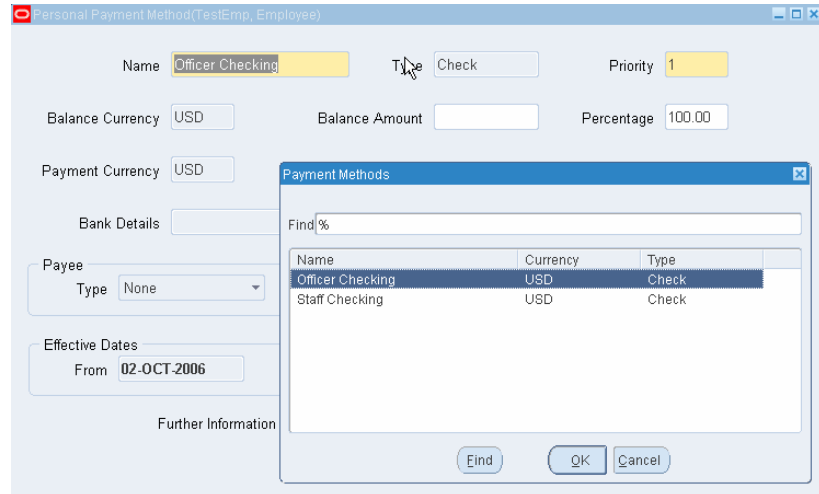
Personal Payment Method(TestEmp, Employee)

Name Officer Checking

Type Check

Priority 1

Balance Currency USD

Balance Amount

Percentage 100.00

Payment Currency USD

Bank Details

Payee
Type None

Effective Dates
From 02-OCT-2006

Further Information

Payment Methods

Find %

| Name | Currency | Type |
|---|---|---|
| Officer Checking | USD | Check |
| Staff Checking | USD | Check |

Find OK Cancel